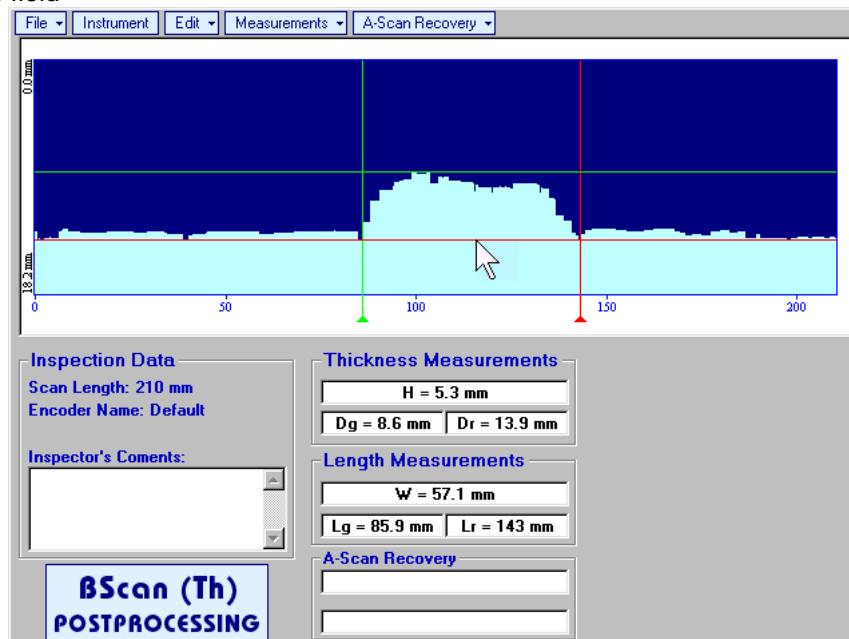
field

File ▾ Instrument Edit ▾ Measurements ▾ A-Scan Recovery ▾

0.0 mm

18.2 mm

0 50 100 150 200

Inspection Data
Scan Length: 210 mm
Encoder Name: Default

Inspector's Coments:

Thickness Measurements
H = 5.3 mm
Dg = 8.6 mm | Dr = 13.9 mm

Length Measurements
W = 57.1 mm
Lg = 85.9 mm | Lr = 143 mm

A-Scan Recovery

BScan (Th)
POSTPROCESSING